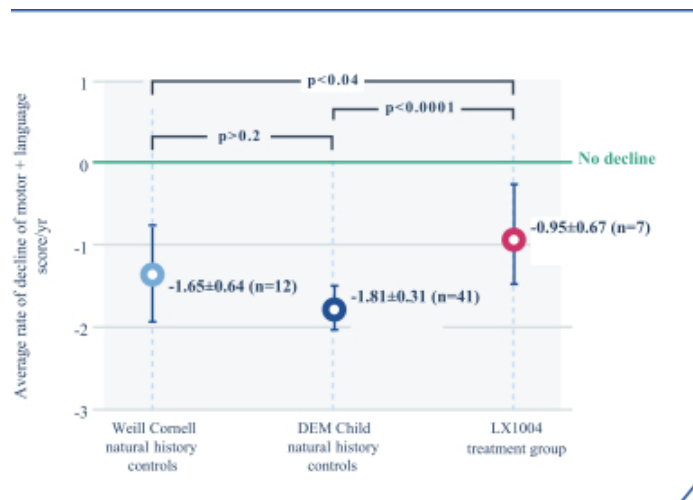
Average rate of decline of motor + language score/yr

1
0
-1
-2
-3

p<0.04
p<0.0001
p>0.2

No decline

-1.65±0.64 (n=12)
-1.81±0.31 (n=41)
-0.95±0.67 (n=7)

Weill Cornell natural history controls
DEM Child natural history controls
LX1004 treatment group